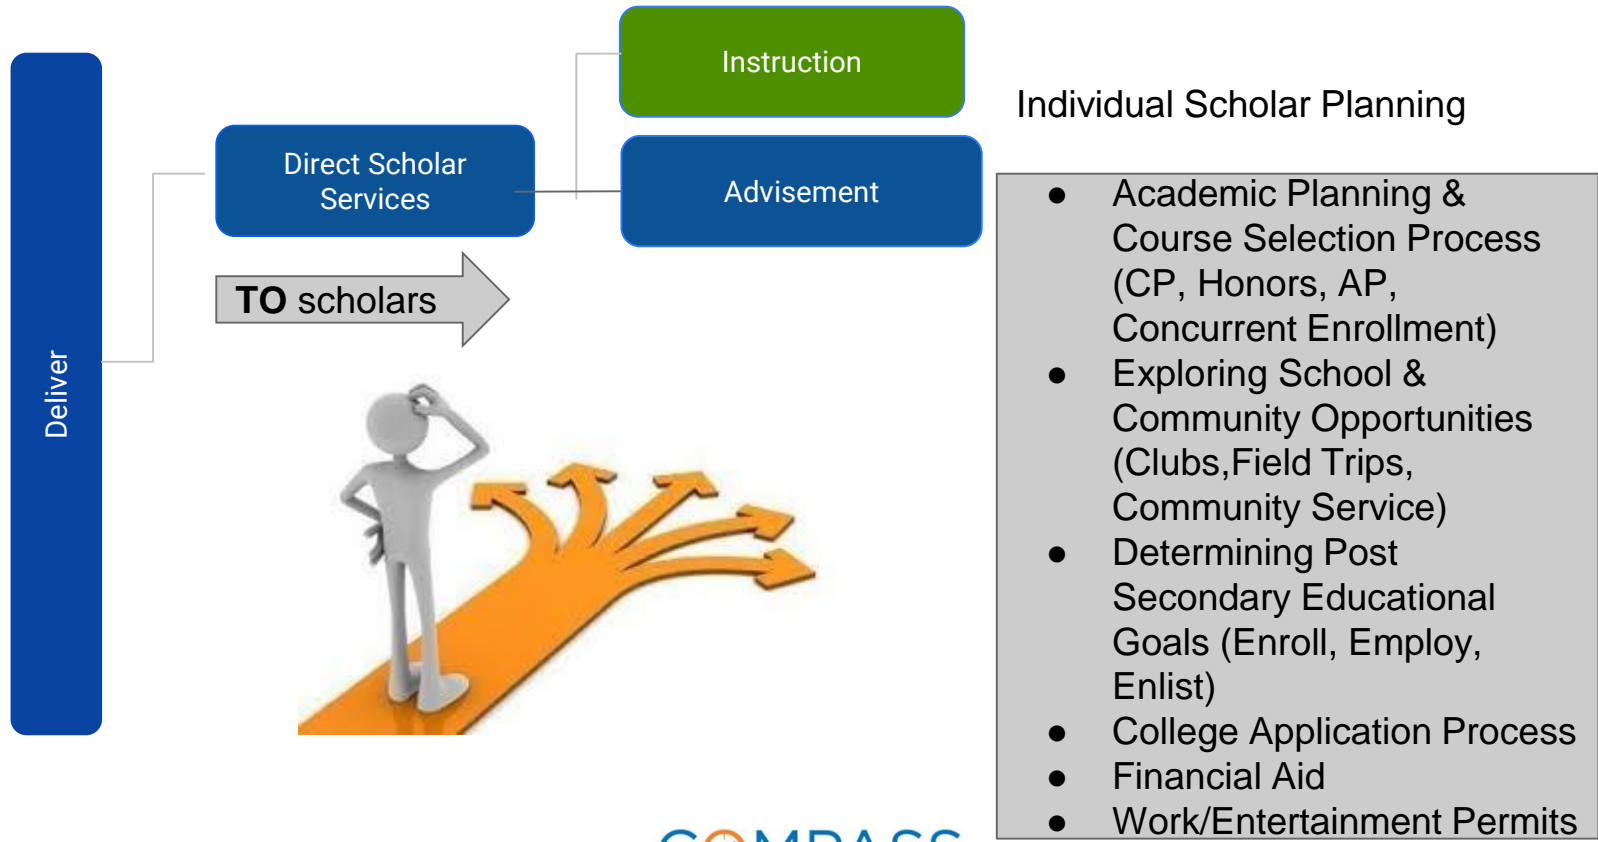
Deliver

Direct Scholar Services

Instruction

Advisement

TO scholars

Individual Scholar Planning

- Academic Planning & Course Selection Process (CP, Honors, AP, Concurrent Enrollment)
- Exploring School & Community Opportunities (Clubs,Field Trips, Community Service)
- Determining Post Secondary Educational Goals (Enroll, Employ, Enlist)
- College Application Process
- Financial Aid
- Work/Entertainment Permits

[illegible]